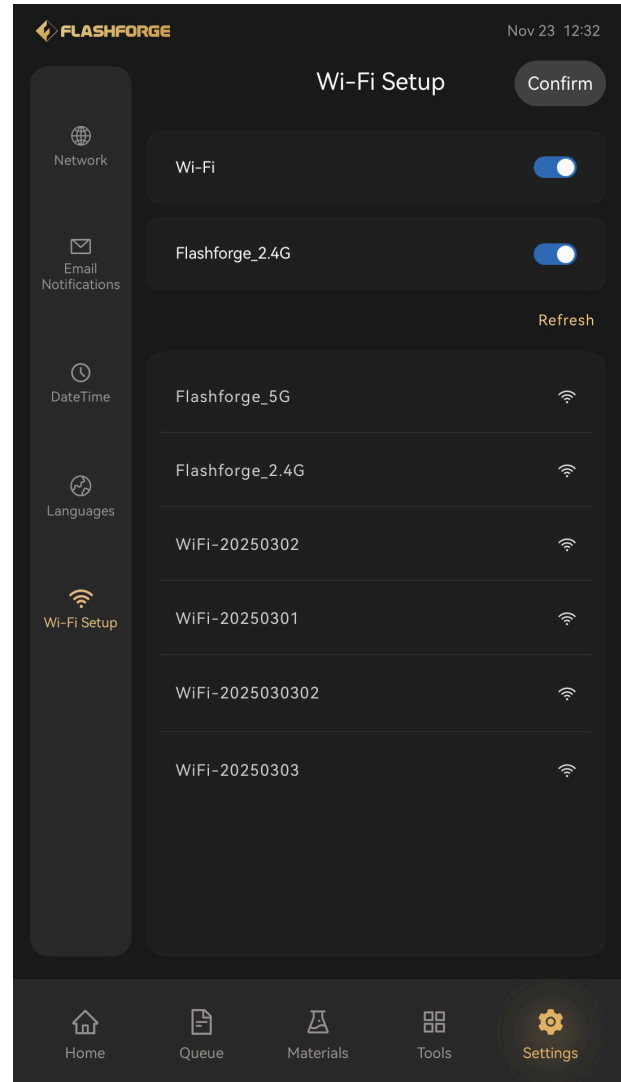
FLASHFORGE

Nov 23 12:32

Network

Email Notifications

DateTime

Languages

Wi-Fi Setup

Wi-Fi Setup

Confirm

Wi-Fi

Flashforge_2.4G

Refresh

Flashforge_5G

Flashforge_2.4G

WiFi-20250302

WiFi-20250301

WiFi-2025030302

WiFi-20250303

Home

Queue

Materials

Tools

Settings